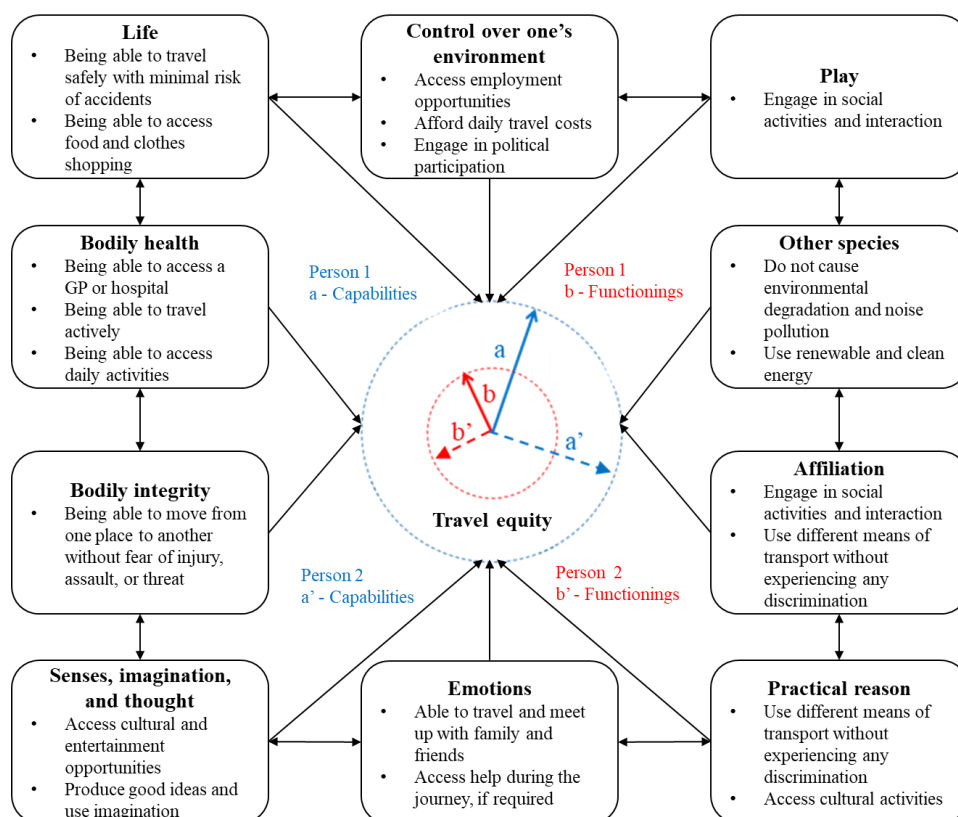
**Life**
- Being able to travel safely with minimal risk of accidents
- Being able to access food and clothes shopping

**Control over one's environment**
- Access employment opportunities
- Afford daily travel costs
- Engage in political participation

**Play**
- Engage in social activities and interaction

**Bodily health**
- Being able to access a GP or hospital
- Being able to travel actively
- Being able to access daily activities

Person 1
a - Capabilities

Person 1
b - Functionings

a

b

b'

a'

Travel equity

**Other species**
- Do not cause environmental degradation and noise pollution
- Use renewable and clean energy

**Bodily integrity**
- Being able to move from one place to another without fear of injury, assault, or threat

**Affiliation**
- Engage in social activities and interaction
- Use different means of transport without experiencing any discrimination

Person 2
a' - Capabilities

Person 2
b' - Functionings

**Senses, imagination, and thought**
- Access cultural and entertainment opportunities
- Produce good ideas and use imagination

**Emotions**
- Able to travel and meet up with family and friends
- Access help during the journey, if required

**Practical reason**
- Use different means of transport without experiencing any discrimination
- Access cultural activities